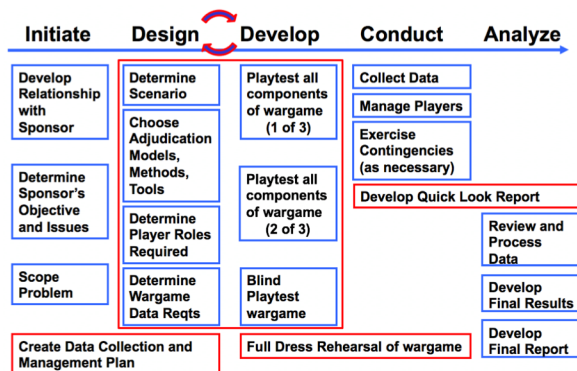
Initiate Design Develop Conduct Analyze

Develop Relationship with Sponsor

Determine Sponsor's Objective and Issues

Scope Problem

Determine Scenario

Choose Adjudication Models, Methods, Tools

Determine Player Roles Required

Determine Wargame Data Reqts

Playtest all components of wargame (1 of 3)

Playtest all components of wargame (2 of 3)

Blind Playtest wargame

Collect Data

Manage Players

Exercise Contingencies (as necessary)

Develop Quick Look Report

Review and Process Data

Develop Final Results

Develop Final Report

Create Data Collection and Management Plan

Full Dress Rehearsal of wargame